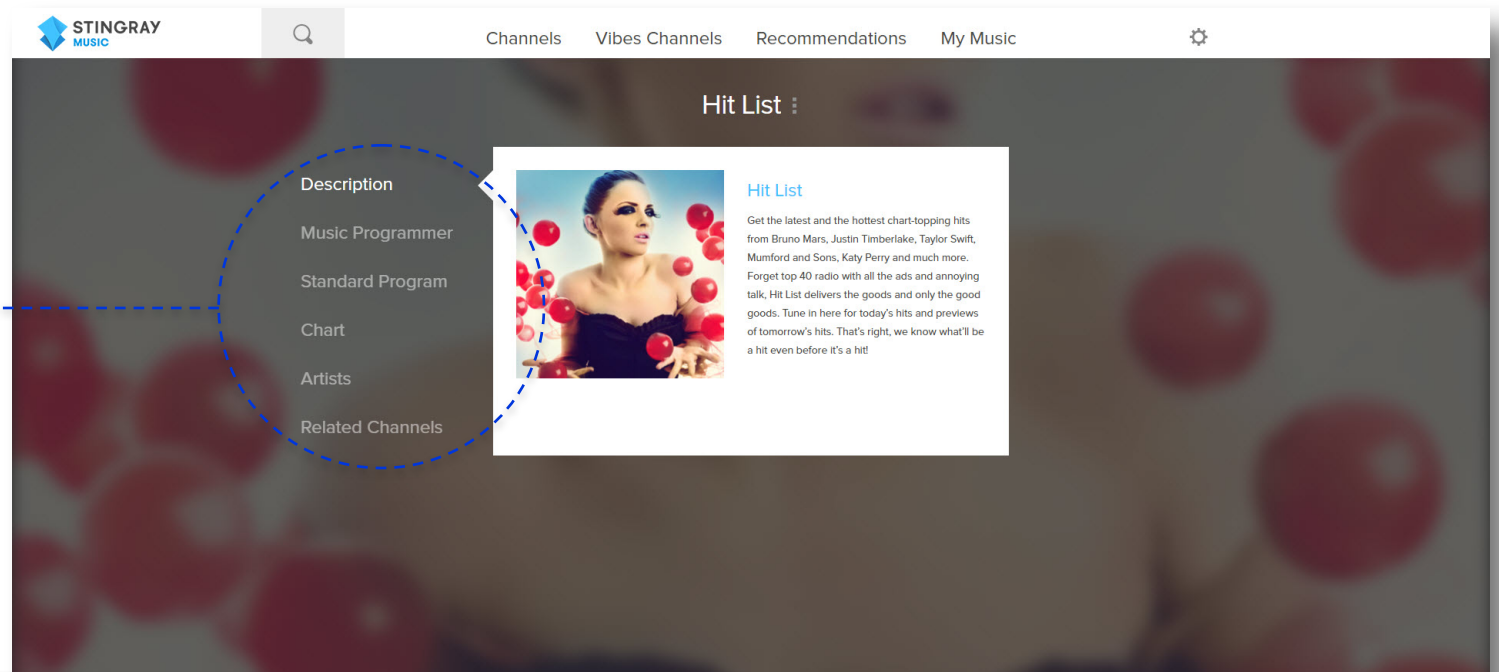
STINGRAY MUSIC

Channels Vibes Channels Recommendations My Music

Hit List

Description
Music Programmer
Standard Program
Chart
Artists
Related Channels

Hit List

Get the latest and the hottest chart-topping hits from Bruno Mars, Justin Timberlake, Taylor Swift, Mumford and Sons, Katy Perry and much more. Forget top 40 radio with all the ads and annoying talk, Hit List delivers the goods and only the good goods. Tune in here for today's hits and previews of tomorrow's hits. That's right, we know what'll be a hit even before it's a hit!